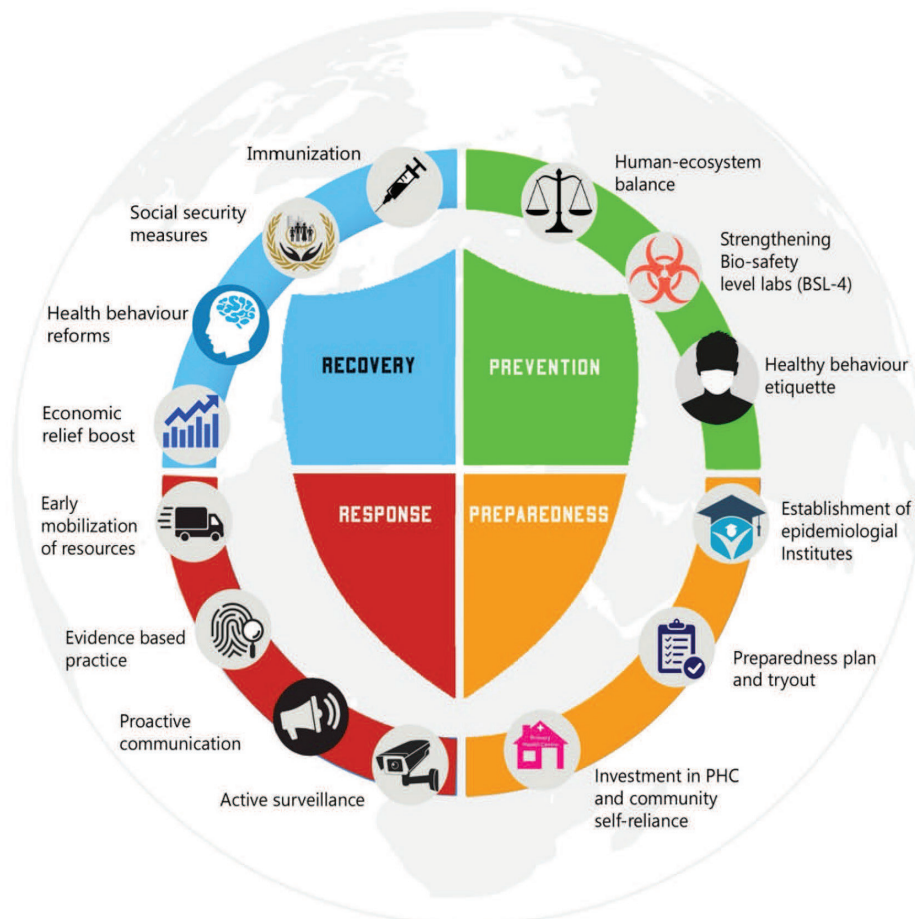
Immunization

Social security measures

Health behaviour reforms

Economic relief boost

Early mobilization of resources

Evidence based practice

Proactive communication

Active surveillance

Human-ecosystem balance

Strengthening Bio-safety level labs (BSL-4)

Healthy behaviour etiquette

Establishment of epidemiologial Institutes

Preparedness plan and tryout

Investment in PHC and community self-reliance

RECOVERY

PREVENTION

RESPONSE

PREPAREDNESS

Primary Health Centre